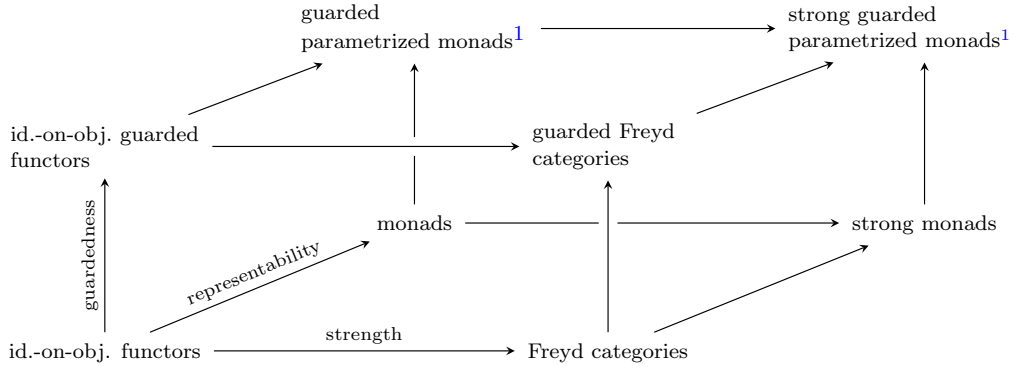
guarded parametrized monads$^1$

strong guarded parametrized monads$^1$

id.-on-obj. guarded functors

guarded Freyd categories

monads

strong monads

guardedness

representability

id.-on-obj. functors

strength

Freyd categories